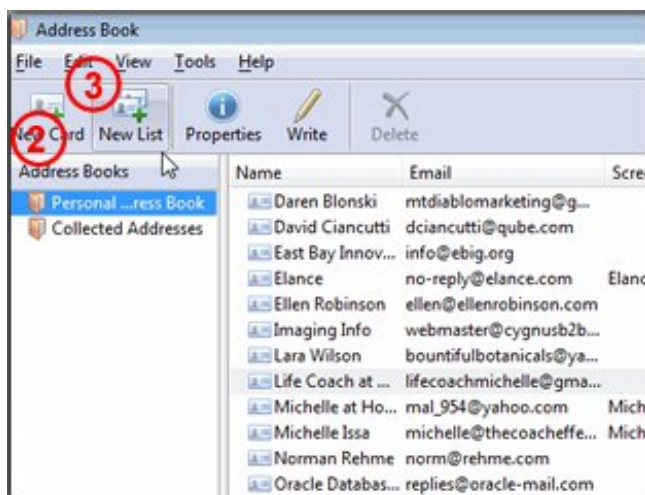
Address Book

File Edit View Tools Help

3

2

New Card New List Properties Write Delete

Address Books

Personal ...ress Book

Collected Addresses

| Name | Email | Scre |
|---|---|---|
| Daren Blonski | mtdiablomarketing@g... | |
| David Ciancutti | dciancutti@qube.com | |
| East Bay Innov... | info@ebig.org | |
| Elance | no-reply@elance.com | Elanc |
| Ellen Robinson | ellen@ellenrobinson.com | |
| Imaging Info | webmaster@cygnusb2b... | |
| Lara Wilson | bountifulbotanicals@ya... | |
| Life Coach at ... | lifecoachmichelle@gma... | |
| Michelle at Ho... | mal_954@yahoo.com | Mich |
| Michelle Issa | michelle@thecoacheffe... | Mich |
| Norman Rehme | norm@rehme.com | |
| Oracle Databas... | replies@oracle-mail.com | |